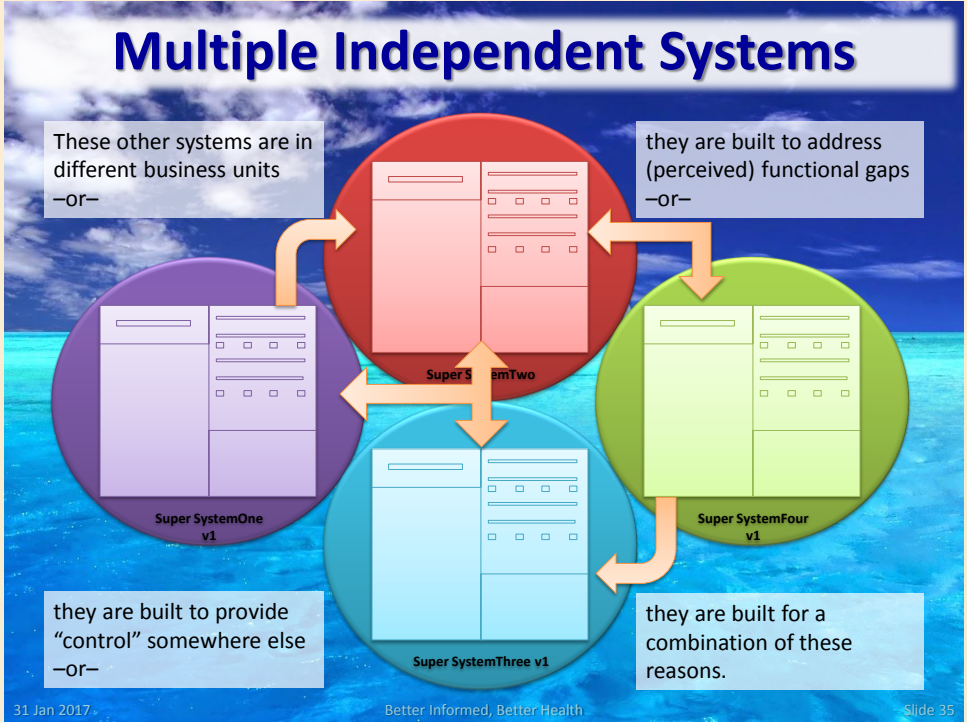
Multiple Independent Systems

These other systems are in different business units –or–

they are built to address (perceived) functional gaps –or–

Super S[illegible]emTwo

Super SystemOne v1

Super SystemFour v1

Super SystemThree v1

they are built to provide "control" somewhere else –or–

they are built for a combination of these reasons.

31 Jan 2017

Better Informed, Better Health

Slide 35